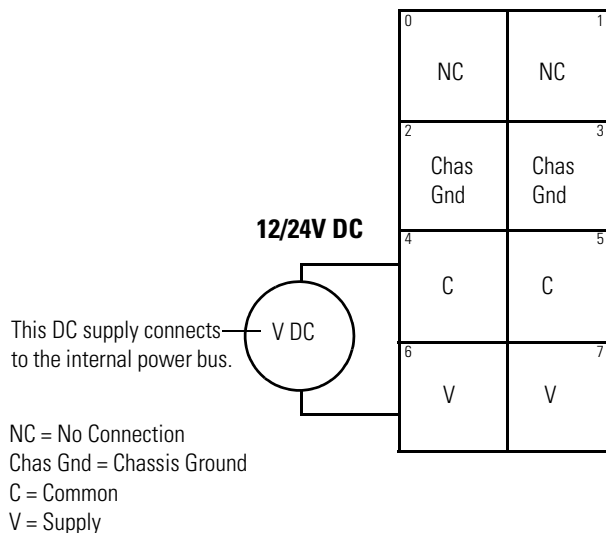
| 0 NC | 1 NC |
|---|---|
| 2 Chas Gnd | 3 Chas Gnd |
| 4 C | 5 C |
| 6 V | 7 V |

12/24V DC

This DC supply connects to the internal power bus.

V DC

NC = No Connection
Chas Gnd = Chassis Ground
C = Common
V = Supply